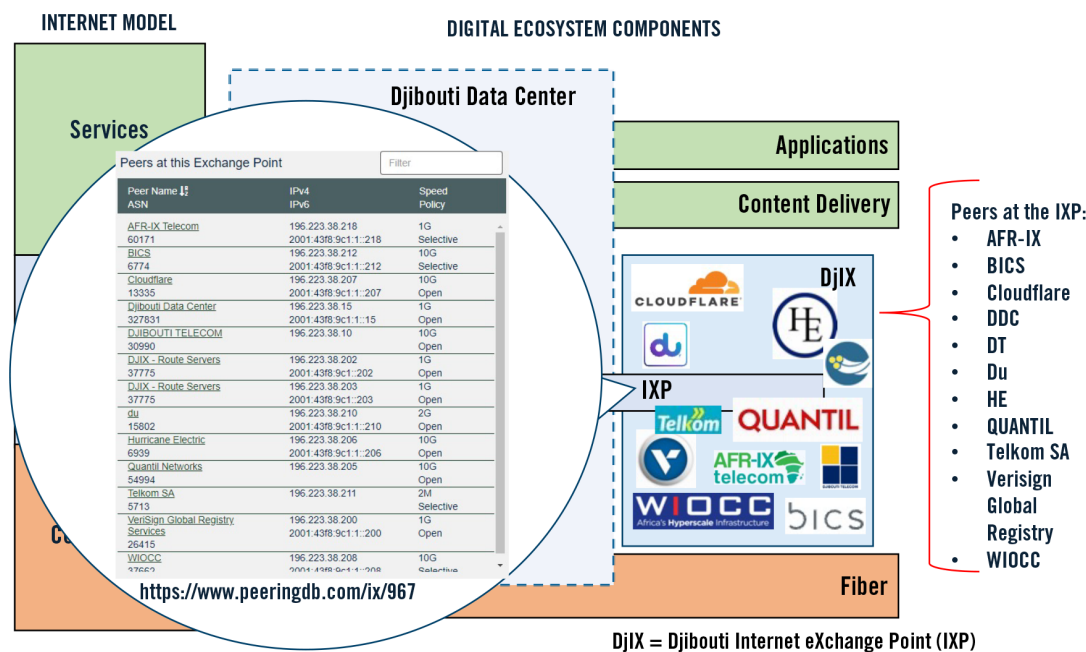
INTERNET MODEL

DIGITAL ECOSYSTEM COMPONENTS

Services

Djibouti Data Center

Applications

Content Delivery

Peers at this Exchange Point

Filter

| Peer Name ASN | IPv4 IPv6 | Speed Policy |
|---|---|---|
| AFR-IX Telecom 60171 | 196.223.38.218 2001:43f8:9c1:1::218 | 1G Selective |
| BICS 6774 | 196.223.38.212 2001:43f8:9c1:1::212 | 10G Selective |
| Cloudflare 13335 | 196.223.38.207 2001:43f8:9c1:1::207 | 10G Open |
| Djibouti Data Center 327831 | 196.223.38.15 2001:43f8:9c1:1::15 | 1G Open |
| DJIBOUTI TELECOM 30990 | 196.223.38.10 | 10G Open |
| DJIX - Route Servers 37775 | 196.223.38.202 2001:43f8:9c1:1::202 | 1G Open |
| DJIX - Route Servers 37775 | 196.223.38.203 2001:43f8:9c1:1::203 | 1G Open |
| du 15802 | 196.223.38.210 2001:43f8:9c1:1::210 | 2G Open |
| Hurricane Electric 6939 | 196.223.38.206 2001:43f8:9c1:1::206 | 10G Open |
| Quantil Networks 54994 | 196.223.38.205 | 10G Open |
| Telkom SA 5713 | 196.223.38.211 | 2M Selective |
| VeriSign Global Registry Services 26415 | 196.223.38.200 2001:43f8:9c1:1::200 | 1G Open |
| WIOCC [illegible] | 196.223.38.208 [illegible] | 10G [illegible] |

https://www.peeringdb.com/ix/967

DjIX

CLOUDFLARE

du

HE

IXP

Telkom

QUANTIL

AFR-IX telecom

DJIBOUTI TELECOM

WIOCC Africa's Hyperscale Infrastructure

bics

Fiber

Co

Peers at the IXP:
• AFR-IX
• BICS
• Cloudflare
• DDC
• DT
• Du
• HE
• QUANTIL
• Telkom SA
• Verisign Global Registry
• WIOCC

DjIX = Djibouti Internet eXchange Point (IXP)